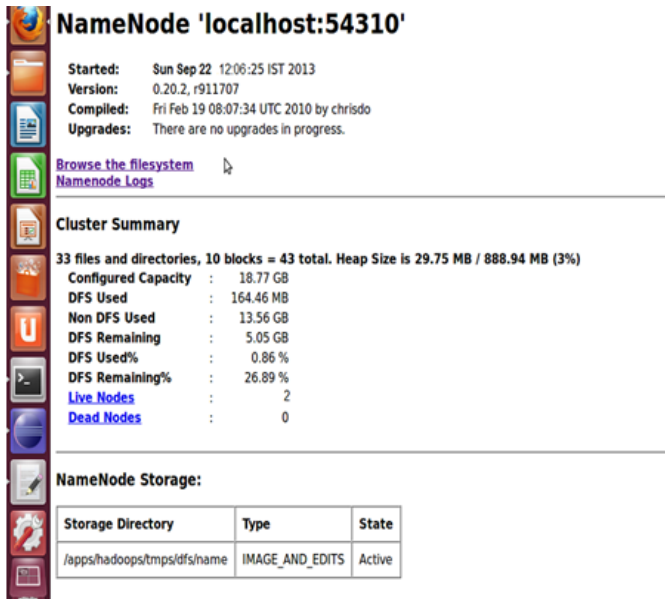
# NameNode 'localhost:54310'

| | |
|---|---|
| **Started:** | Sun Sep 22 12:06:25 IST 2013 |
| **Version:** | 0.20.2, r911707 |
| **Compiled:** | Fri Feb 19 08:07:34 UTC 2010 by chrisdo |
| **Upgrades:** | There are no upgrades in progress. |

Browse the filesystem
Namenode Logs

## Cluster Summary

33 files and directories, 10 blocks = 43 total. Heap Size is 29.75 MB / 888.94 MB (3%)

| | | |
|---|---|---|
| Configured Capacity | : | 18.77 GB |
| DFS Used | : | 164.46 MB |
| Non DFS Used | : | 13.56 GB |
| DFS Remaining | : | 5.05 GB |
| DFS Used% | : | 0.86 % |
| DFS Remaining% | : | 26.89 % |
| Live Nodes | : | 2 |
| Dead Nodes | : | 0 |

## NameNode Storage:

| Storage Directory | Type | State |
|---|---|---|
| /apps/hadoops/tmps/dfs/name | IMAGE_AND_EDITS | Active |